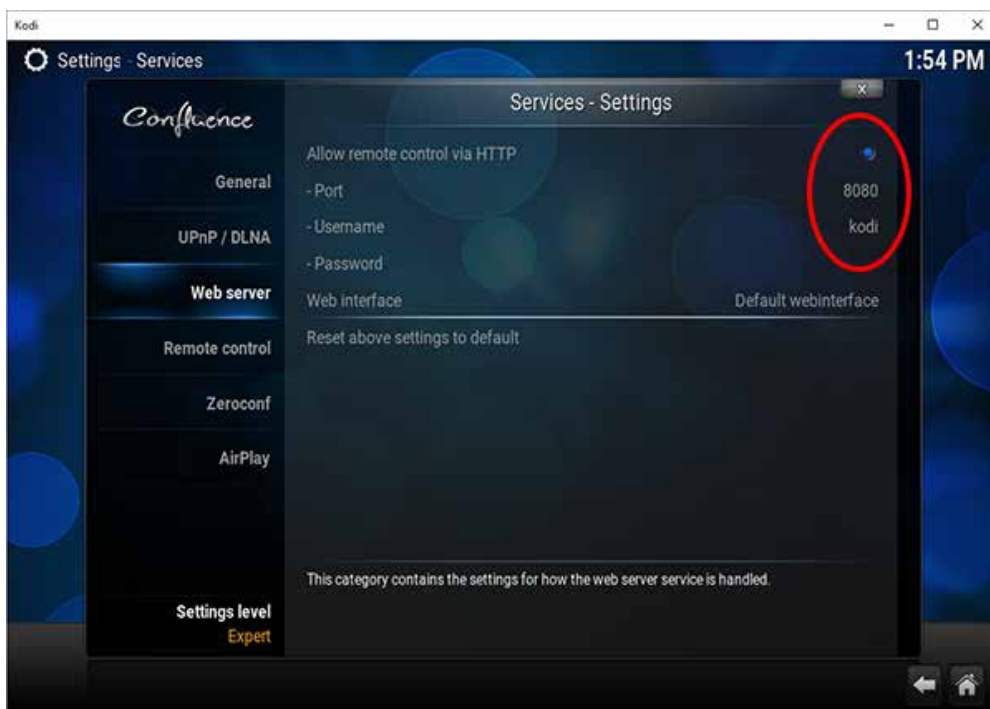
Kodi

Settings - Services

1:54 PM

Confluence

Services - Settings

General

UPnP / DLNA

Web server

Remote control

Zeroconf

AirPlay

Allow remote control via HTTP

- Port 8080

- Username kodi

- Password

Web interface Default webinterface

Reset above settings to default

This category contains the settings for how the web server service is handled.

Settings level
Expert